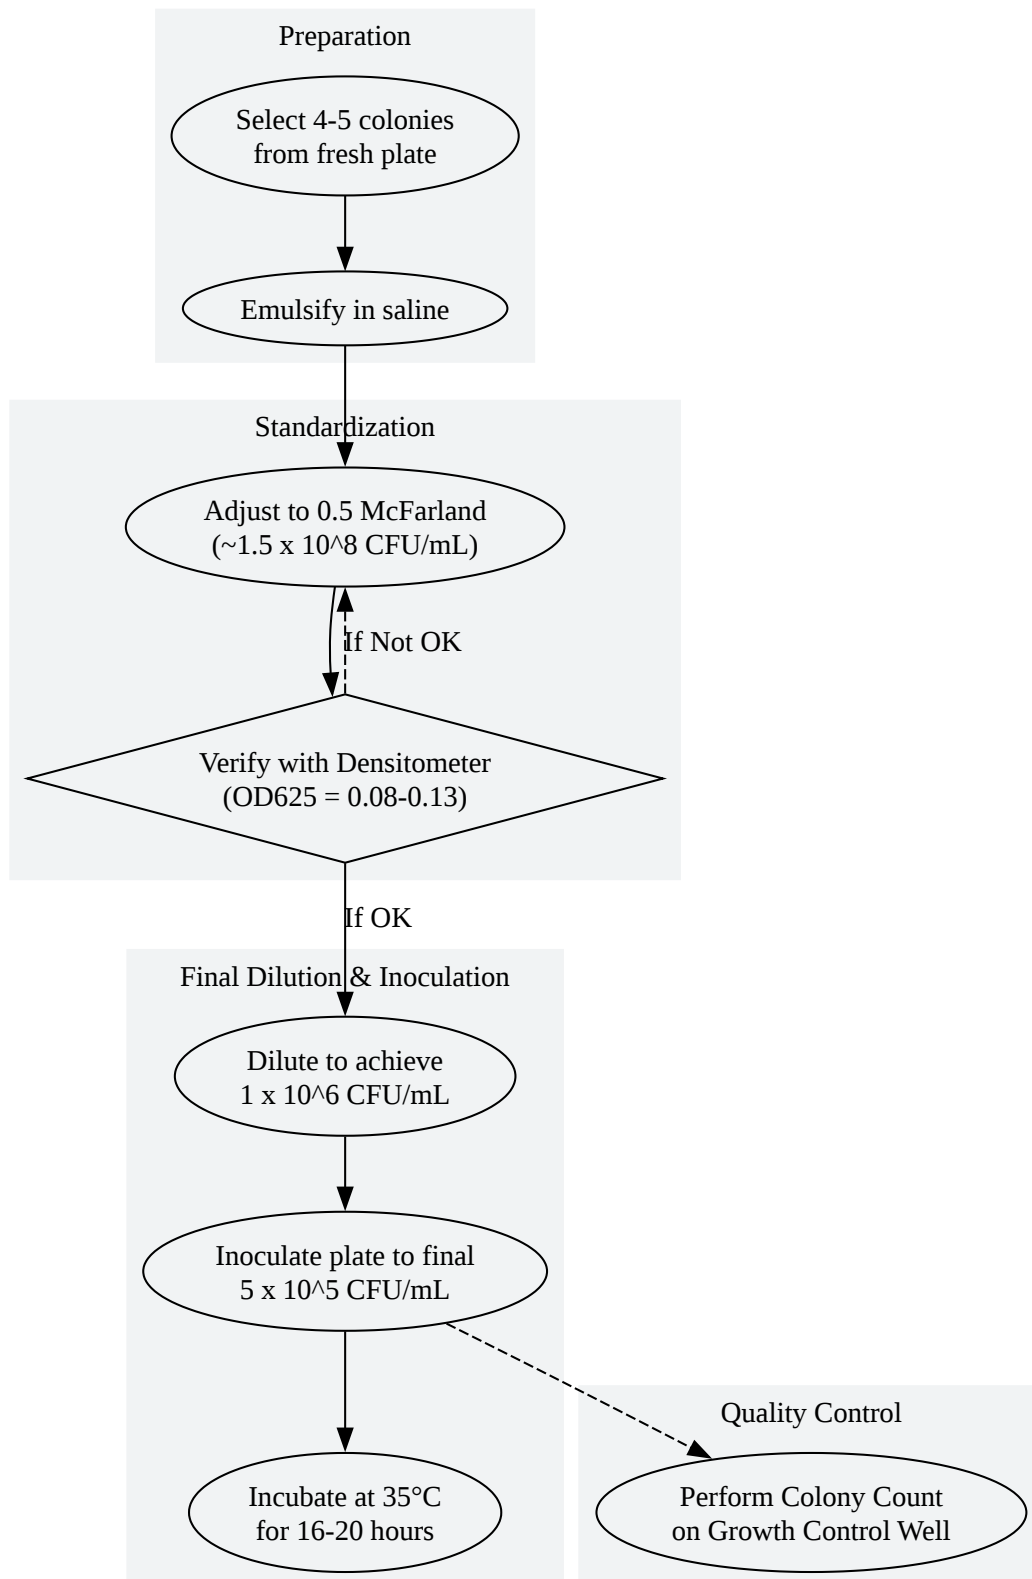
Preparation

Select 4-5 colonies from fresh plate

Emulsify in saline

Standardization

Adjust to 0.5 McFarland (~1.5 x 10^8 CFU/mL)

If Not OK

Verify with Densitometer (OD625 = 0.08-0.13)

If OK

Final Dilution & Inoculation

Dilute to achieve 1 x 10^6 CFU/mL

Inoculate plate to final 5 x 10^5 CFU/mL

Incubate at 35°C for 16-20 hours

Quality Control

Perform Colony Count on Growth Control Well